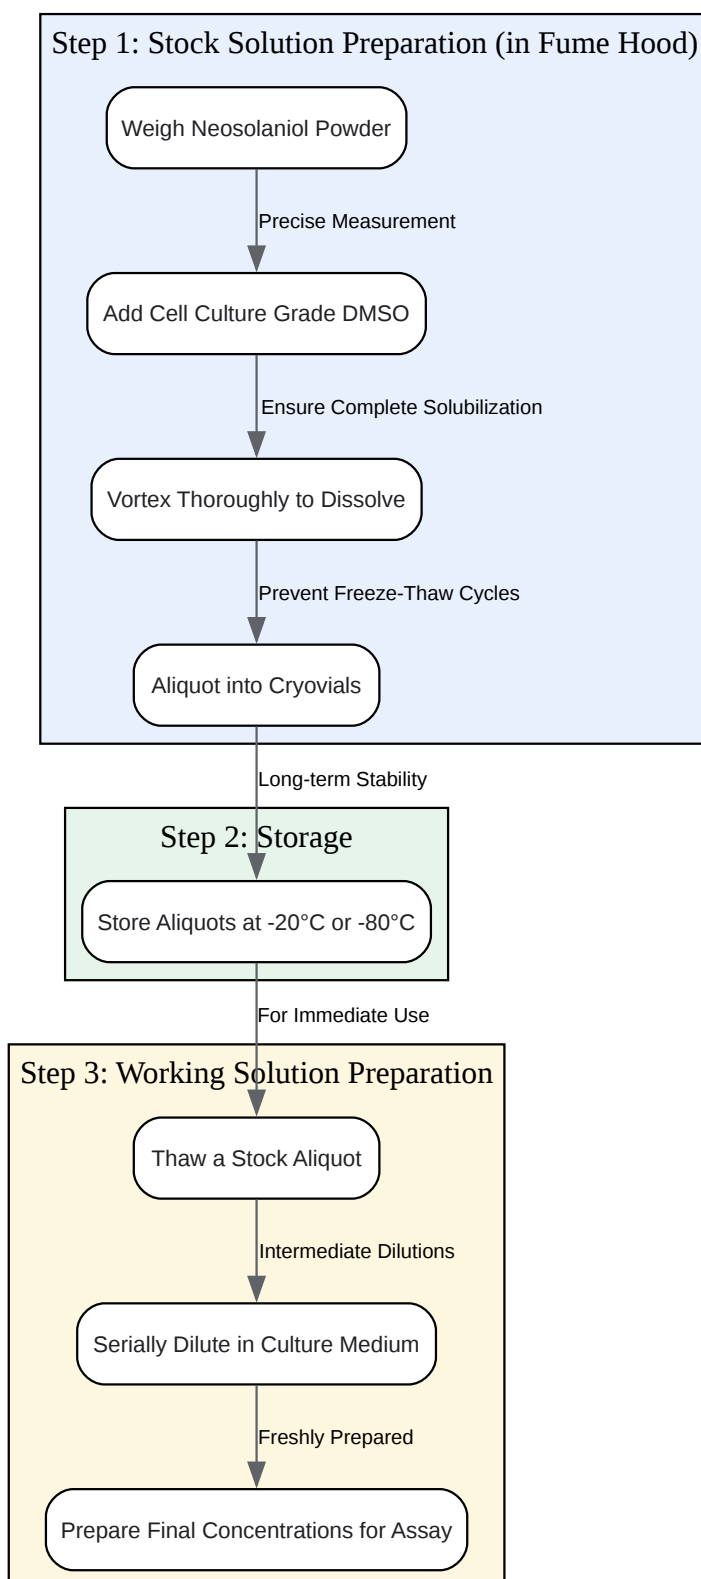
Step 1: Stock Solution Preparation (in Fume Hood)

Weigh Neosolaniol Powder

Precise Measurement

Add Cell Culture Grade DMSO

Ensure Complete Solubilization

Vortex Thoroughly to Dissolve

Prevent Freeze-Thaw Cycles

Aliquot into Cryovials

Long-term Stability

Step 2: Storage

Store Aliquots at -20°C or -80°C

For Immediate Use

Step 3: Working Solution Preparation

Thaw a Stock Aliquot

Intermediate Dilutions

Serially Dilute in Culture Medium

Freshly Prepared

Prepare Final Concentrations for Assay